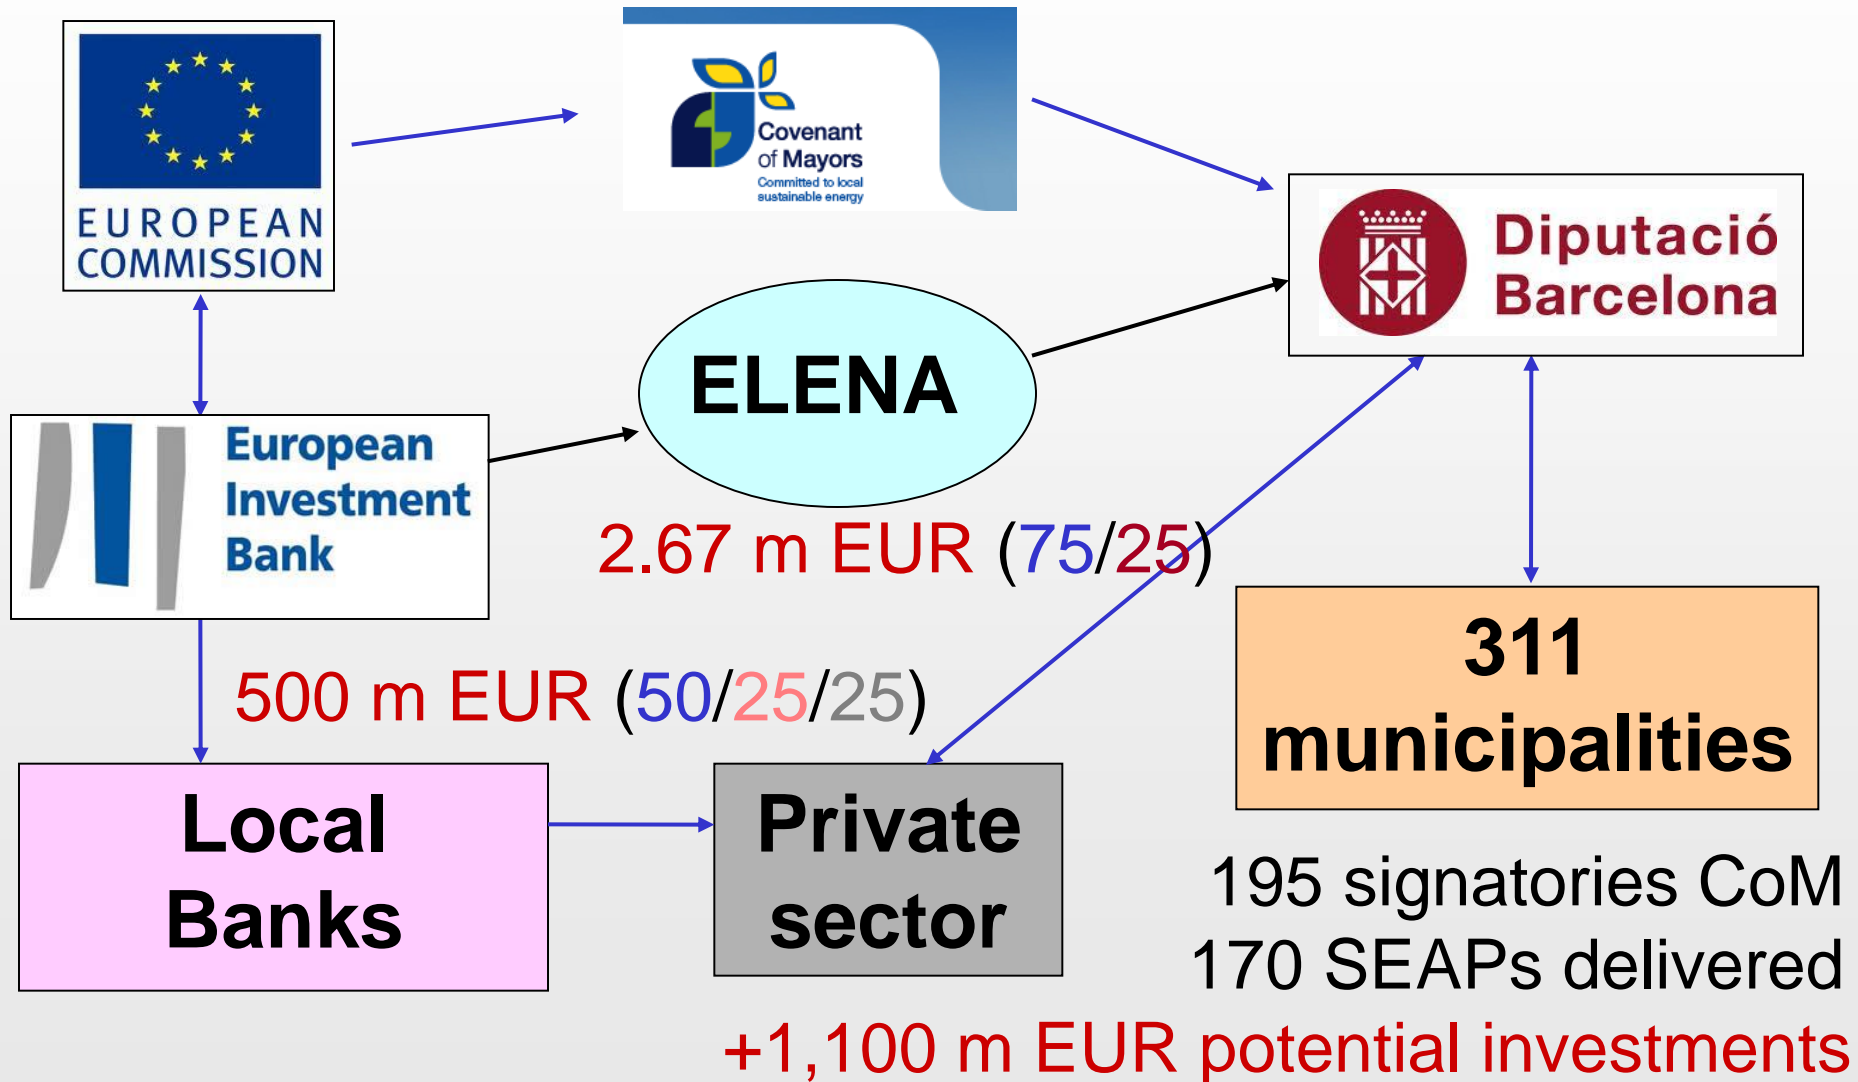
EUROPEAN COMMISSION

Covenant of Mayors
Committed to local sustainable energy

Diputació Barcelona

ELENA

European Investment Bank

2.67 m EUR (75/25)

311 municipalities

500 m EUR (50/25/25)

Local Banks

Private sector

195 signatories CoM
170 SEAPs delivered
+1,100 m EUR potential investments